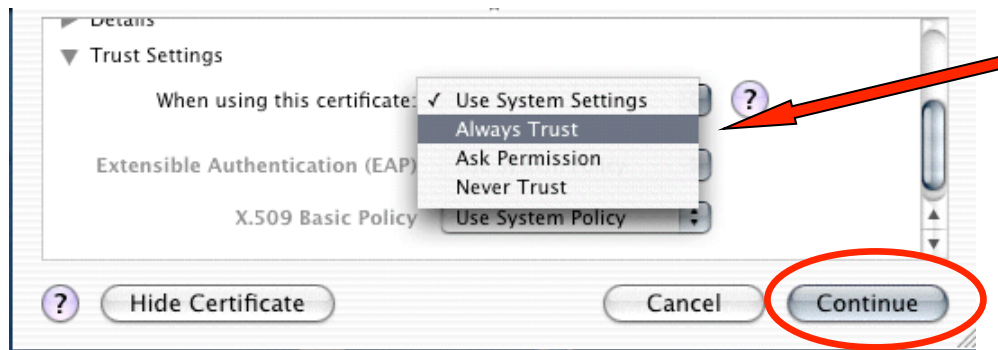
Details

Trust Settings

When using this certificate: ✓ Use System Settings

Always Trust

Ask Permission

Never Trust

Extensible Authentication (EAP)

X.509 Basic Policy Use System Policy

?

?

Hide Certificate

Cancel

Continue